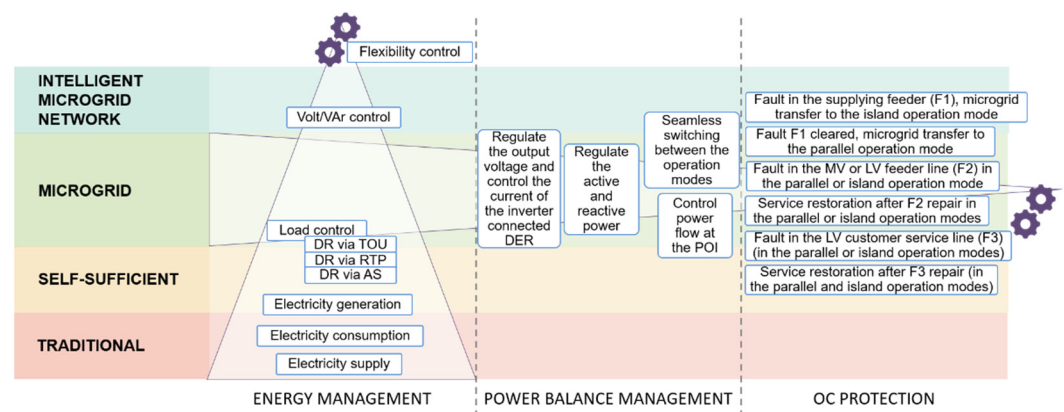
INTELLIGENT MICROGRID NETWORK

MICROGRID

SELF-SUFFICIENT

TRADITIONAL

Flexibility control

Volt/VAr control

Load control

DR via TOU

DR via RTP

DR via AS

Electricity generation

Electricity consumption

Electricity supply

Regulate the output voltage and control the current of the inverter connected DER

Regulate the active and reactive power

Seamless switching between the operation modes

Control power flow at the POI

Fault in the supplying feeder (F1), microgrid transfer to the island operation mode

Fault F1 cleared, microgrid transfer to the parallel operation mode

Fault in the MV or LV feeder line (F2) in the parallel or island operation mode

Service restoration after F2 repair in the parallel or island operation modes

Fault in the LV customer service line (F3) (in the parallel or island operation modes)

Service restoration after F3 repair (in the parallel and island operation modes)

ENERGY MANAGEMENT

POWER BALANCE MANAGEMENT

OC PROTECTION